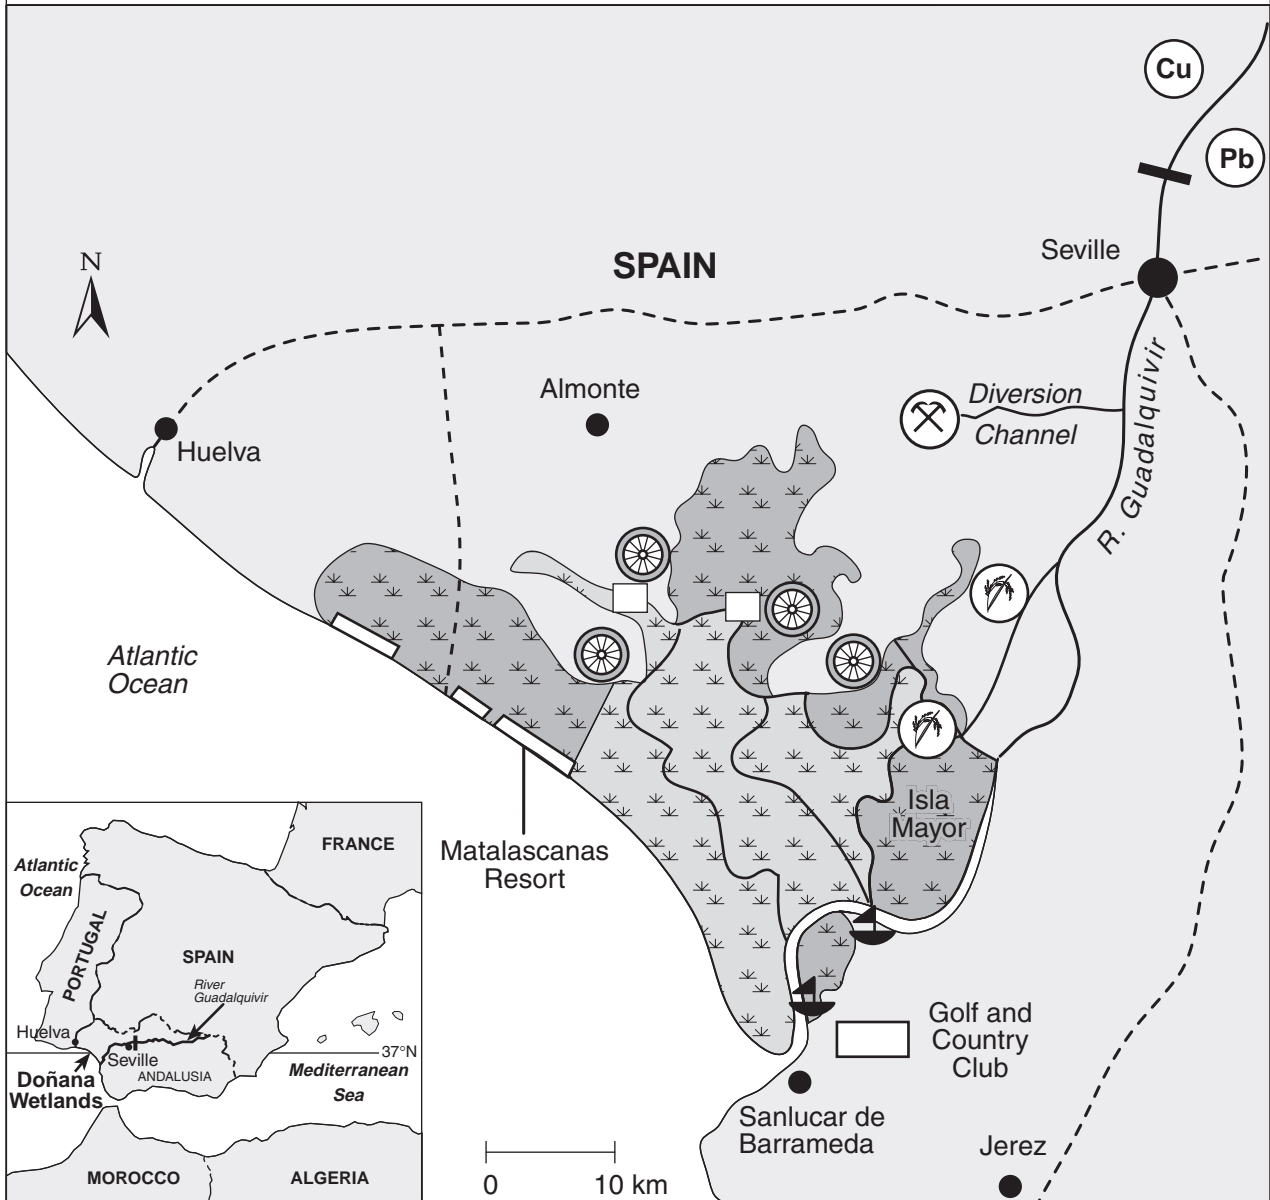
Cu

Pb

Seville

SPAIN

N

Almonte

Diversion Channel

R. Guadalquivir

Huelva

Atlantic Ocean

Isla Mayor

Matalascanas Resort

FRANCE

Atlantic Ocean

PORTUGAL

SPAIN

River Guadalquivir

Huelva

Seville

ANDALUSIA

37°N

Doñana Wetlands

Mediterranean Sea

MOROCCO

ALGERIA

Golf and Country Club

Sanlucar de Barrameda

Jerez

0

10 km